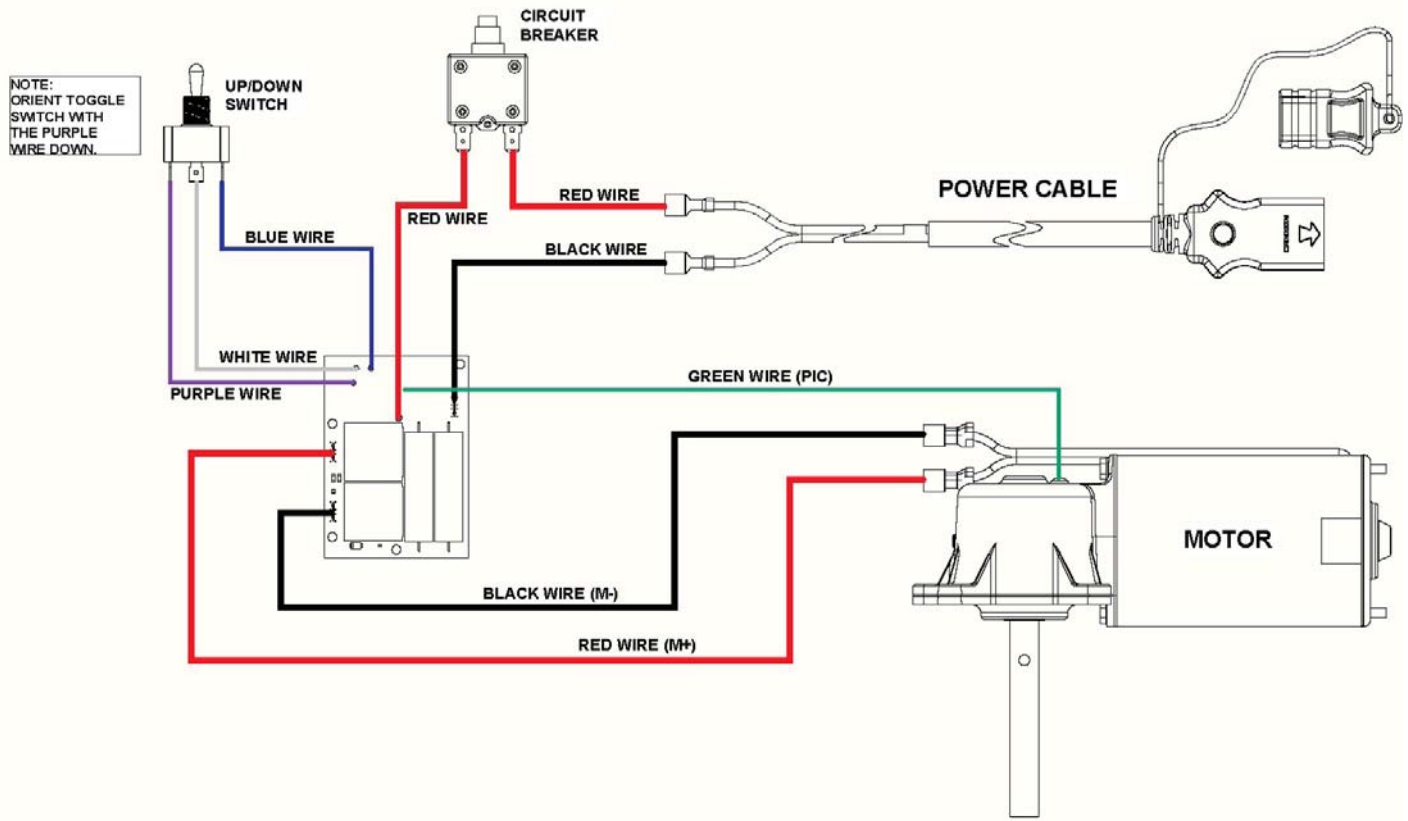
NOTE:
ORIENT TOGGLE SWTCH WITH THE PURPLE WIRE DOWN.

UP/DOWN SWITCH

CIRCUIT BREAKER

RED WIRE

RED WIRE

BLACK WIRE

POWER CABLE

BLUE WIRE

WHITE WIRE

PURPLE WIRE

GREEN WIRE (PIC)

MOTOR

BLACK WIRE (M-)

RED WIRE (M+)